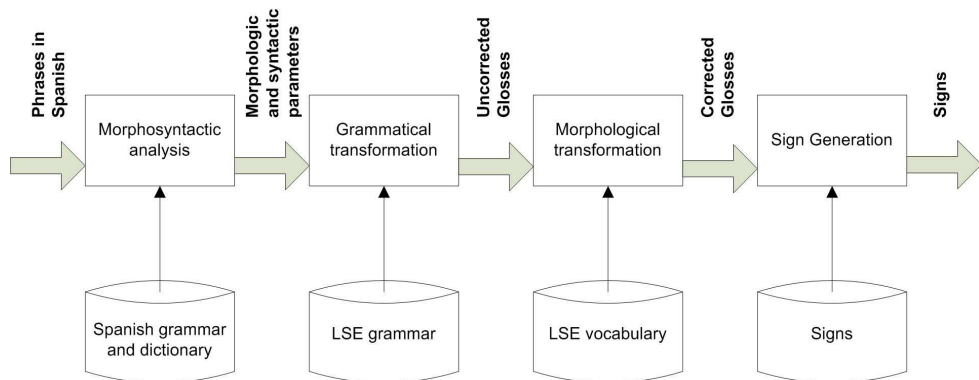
Phrases in Spanish

Morphosyntactic analysis

Morphologic and syntactic parameters

Grammatical transformation

Uncorrected Glosses

Morphological transformation

Corrected Glosses

Sign Generation

Signs

Spanish grammar and dictionary

LSE grammar

LSE vocabulary

Signs